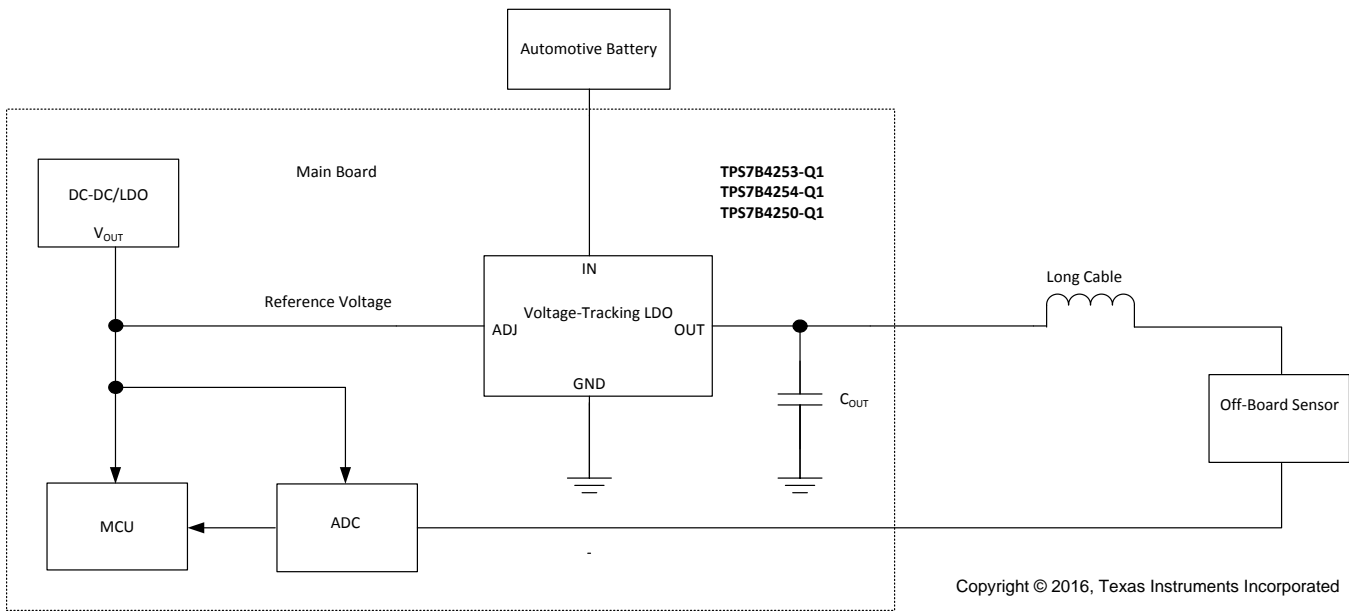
Automotive Battery

DC-DC/LDO

$V_{OUT}$

Main Board

**TPS7B4253-Q1**
**TPS7B4254-Q1**
**TPS7B4250-Q1**

IN

Reference Voltage

Voltage-Tracking LDO

ADJ

OUT

GND

Long Cable

$C_{OUT}$

Off-Board Sensor

MCU

ADC

-

Copyright © 2016, Texas Instruments Incorporated